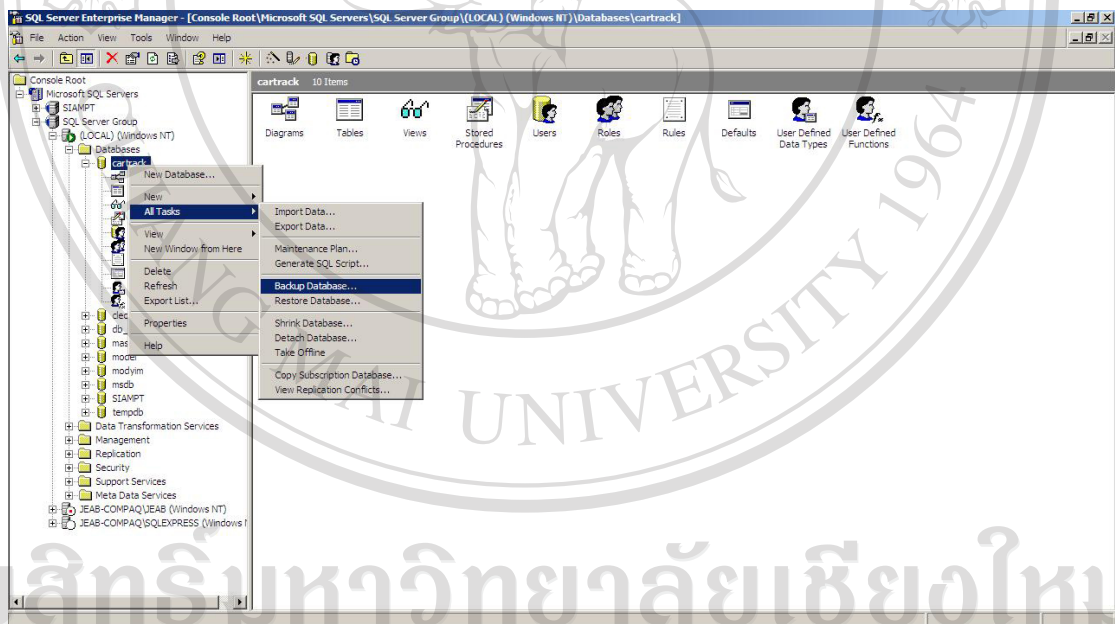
SQL Server Enterprise Manager - [Console Root\Microsoft SQL Servers\SQL Server Group\(LOCAL) (Windows NT)\Databases\cartrack]

File Action View Tools Window Help

Console Root
Microsoft SQL Servers
SIAMPT
SQL Server Group
(LOCAL) (Windows NT)
Databases
cartrack
clec
db_
mas
model
modyim
msdb
SIAMPT
tempdb
Data Transformation Services
Management
Replication
Security
Support Services
Meta Data Services
JEAB-COMPAQ\JEAB (Windows NT)
JEAB-COMPAQ\SQLEXPRESS (Windows N

New Database...
New
All Tasks
View
New Window from Here
Delete
Refresh
Export List...
Properties
Help

Import Data...
Export Data...
Maintenance Plan...
Generate SQL Script...
Backup Database...
Restore Database...
Shrink Database...
Detach Database...
Take Offline
Copy Subscription Database...
View Replication Conflicts...

cartrack 10 Items

Diagrams Tables Views Stored Procedures Users Roles Rules Defaults User Defined Data Types User Defined Functions

UNIVERSITY

ลิขสิทธิ์มหาวิทยาลัยเชียงใหม่